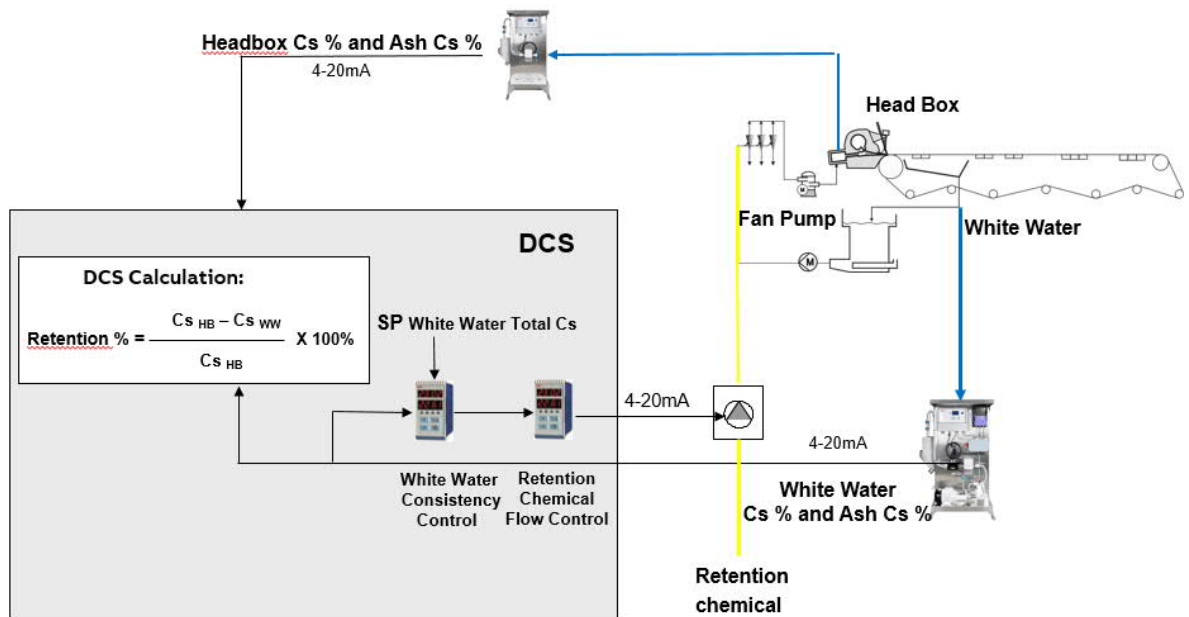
Headbox Cs % and Ash Cs %

4-20mA

Head Box

Fan Pump

White Water

DCS

DCS Calculation:

Retention % = $\frac{Cs_{HB} - Cs_{WW}}{Cs_{HB}}$ X 100%

SP White Water Total Cs

4-20mA

4-20mA

White Water Consistency Control

Retention Chemical Flow Control

White Water Cs % and Ash Cs %

Retention chemical